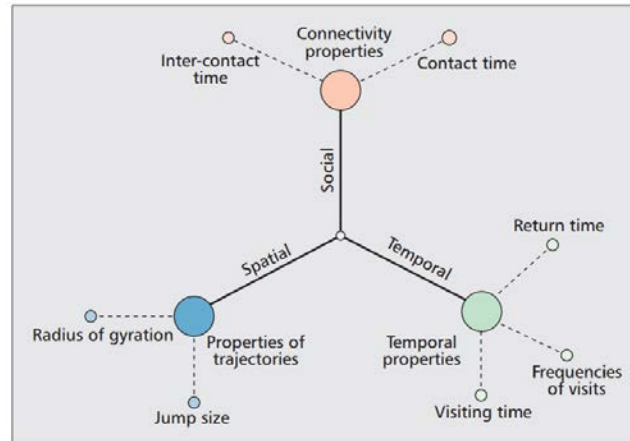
Connectivity properties

Inter-contact time

Contact time

Social

Spatial

Temporal

Return time

Radius of gyration

Properties of trajectories

Temporal properties

Frequencies of visits

Jump size

Visiting time